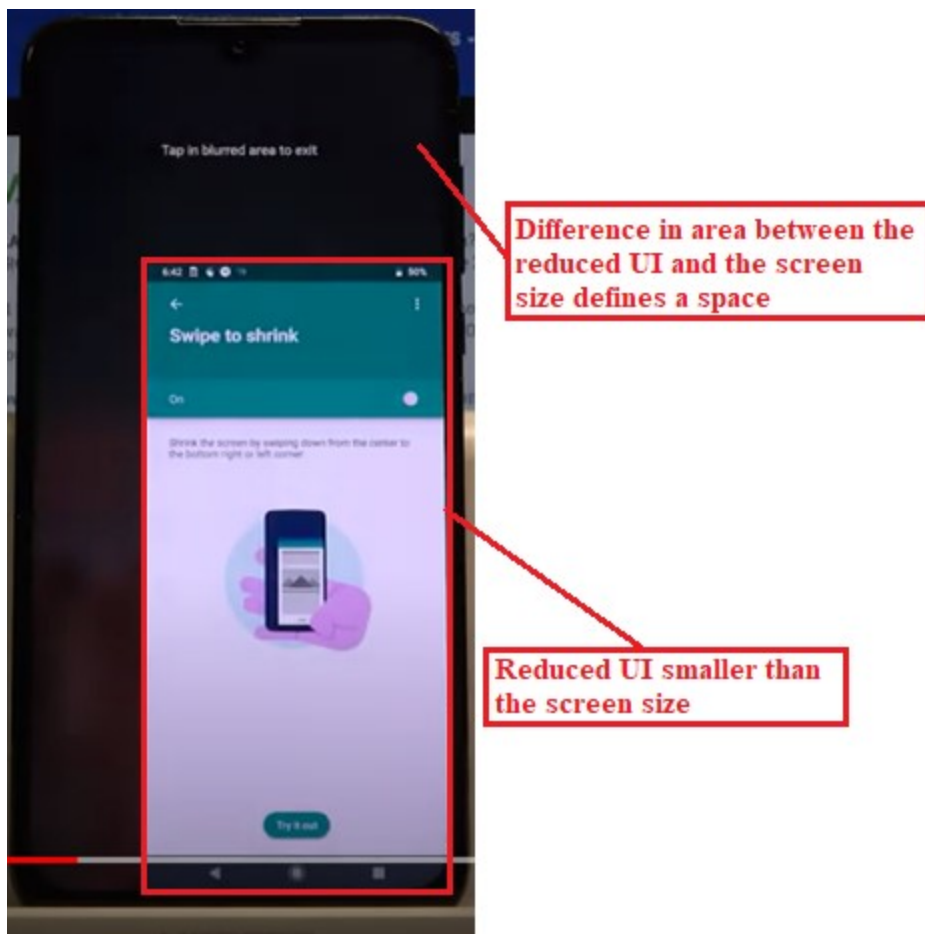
Tap in blurred area to exit

Difference in area between the reduced UI and the screen size defines a space

6:42 80%

Swipe to shrink

On

Shrink the screen by swiping down from the center to the bottom right or left corner

Try it out

Reduced UI smaller than the screen size